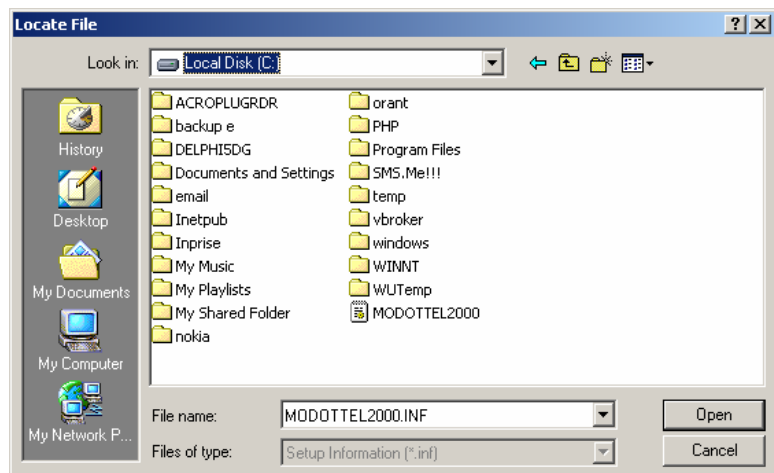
Locate File

?

Look in: Local Disk (C:)

History
Desktop
My Documents
My Computer
My Network P...

ACROPLUGRDR
backup e
DELPHI5DG
Documents and Settings
email
Inetpub
Inprise
My Music
My Playlists
My Shared Folder
nokia

orant
PHP
Program Files
SMS.Me!!!
temp
vbroker
windows
WINNT
WUTemp
MODOTTEL2000

File name: MODOTTEL2000.INF
Files of type: Setup Information (*.inf)

Open
Cancel